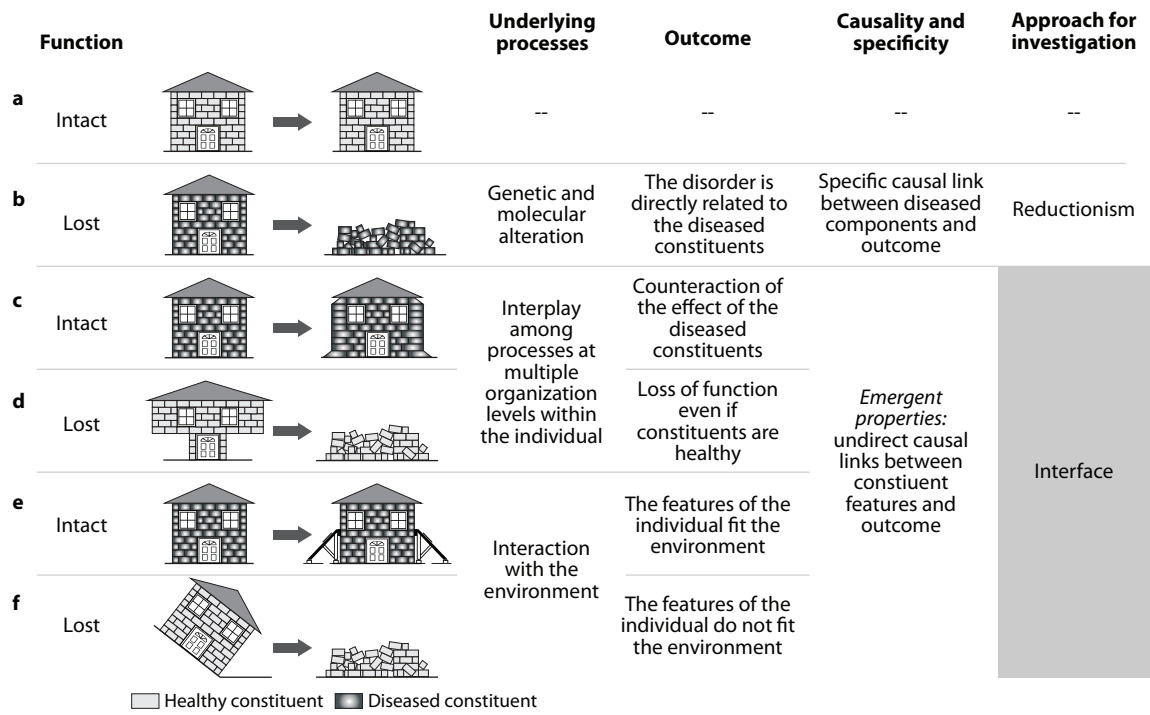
| | Function | Underlying processes | Outcome | Causality and specificity | Approach for investigation |
|---|---|---|---|---|---|
| a | Intact | -- | -- | -- | -- |
| b | Lost | Genetic and molecular alteration | The disorder is directly related to the diseased constituents | Specific causal link between diseased components and outcome | Reductionism |
| c | Intact | Interplay among processes at multiple organization levels within the individual | Counteraction of the effect of the diseased constituents | *Emergent properties:* undirect causal links between constiuent features and outcome | Interface |
| d | Lost | | Loss of function even if constituents are healthy | | |
| e | Intact | Interaction with the environment | The features of the individual fit the environment | | |
| f | Lost | | The features of the individual do not fit the environment | | |

Healthy constituent  Diseased constituent